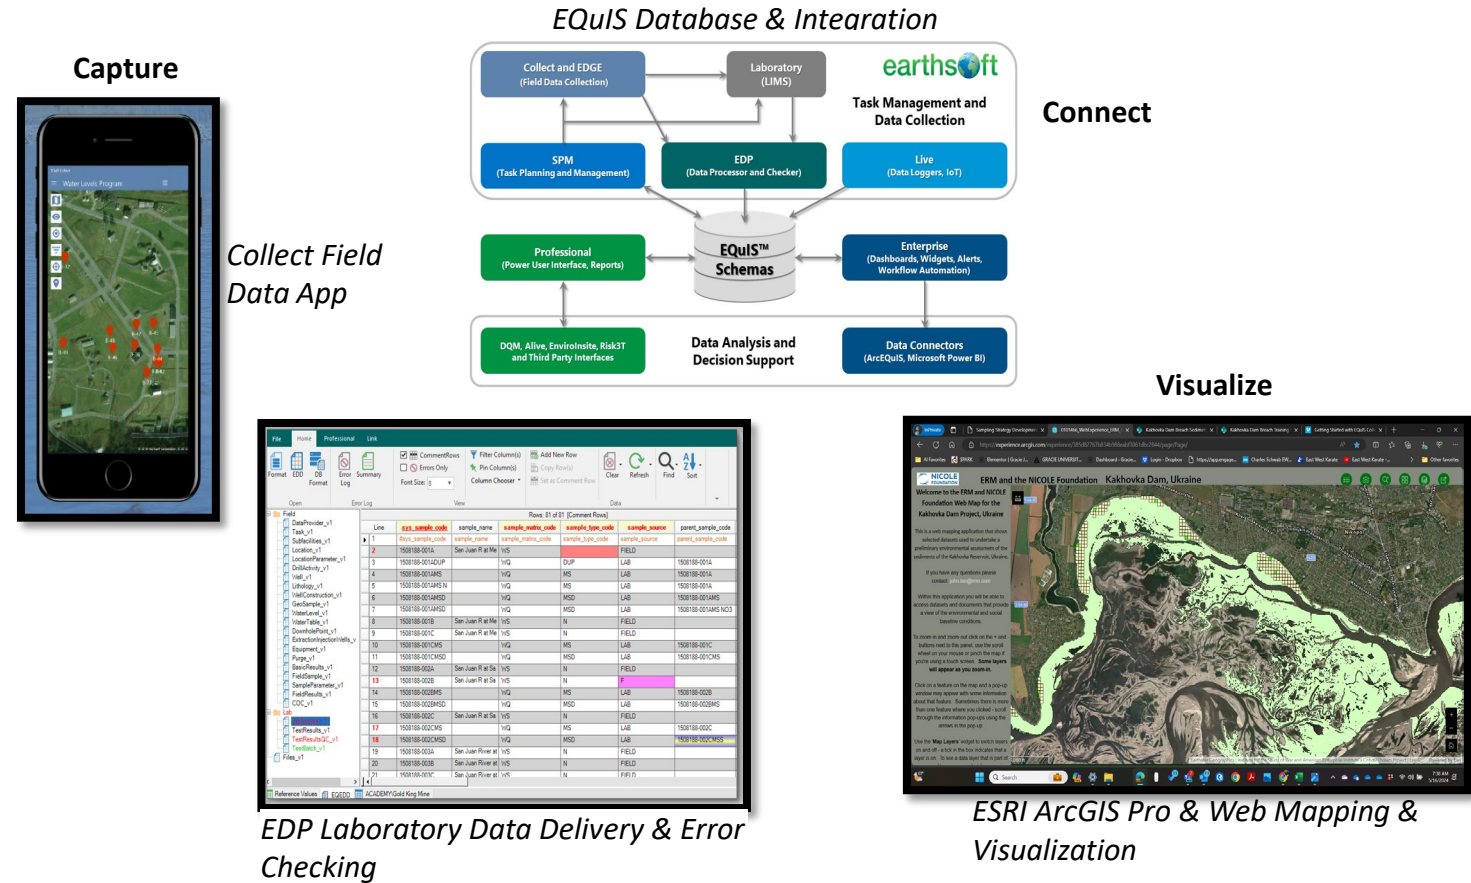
EQuIS Database & Integration

Capture

Collect Field Data App

Collect and EDGE (Field Data Collection)

Laboratory (LIMS)

earthsoft

Task Management and Data Collection

Connect

SPM (Task Planning and Management)

EDP (Data Processor and Checker)

Live (Data Loggers, IoT)

Professional (Power User Interface, Reports)

EQuIS™ Schemas

Enterprise (Dashboards, Widgets, Alerts, Workflow Automation)

DQM, Alive, EnviroInsite, Risk3T and Third Party Interfaces

Data Analysis and Decision Support

Data Connectors (ArcEQuIS, Microsoft Power BI)

Visualize

Water Levels Program

File Home Professional Link

Format EDD DB Format Error Log Summary

CommentRows Errors Only Font Size

Filter Column(s) Pin Column(s) Column Chooser

Add New Row Copy Row(s) Set as Comment Row

Clear Refresh Find Sort

Open Error Log View Data

Rows: 81 of 81 [Comment Rows]

| Line | sys_sample_code | sample_name | sample_matrix_code | sample_type_code | sample_source | parent_sample_code |
|---|---|---|---|---|---|---|
| 1 | #sys_sample_code | sample_name | sample_matrix_code | sample_type_code | sample_source | parent_sample_code |
| 2 | 1508188-001A | San Juan R at Me | WS | | FIELD | |
| 3 | 1508188-001ADUP | | WQ | DUP | LAB | 1508188-001A |
| 4 | 1508188-001AMS | | WQ | MS | LAB | 1508188-001A |
| 5 | 1508188-001AMS N | | WQ | MS | LAB | 1508188-001A |
| 6 | 1508188-001AMSD | | WQ | MSD | LAB | 1508188-001AMS |
| 7 | 1508188-001AMSD | | WQ | MSD | LAB | 1508188-001AMS NO3 |
| 8 | 1508188-001B | San Juan R at Me | WS | N | FIELD | |
| 9 | 1508188-001C | San Juan R at Me | WS | N | FIELD | |
| 10 | 1508188-001CMS | | WQ | MS | LAB | 1508188-001C |
| 11 | 1508188-001CMSD | | WQ | MSD | LAB | 1508188-001CMS |
| 12 | 1508188-002A | San Juan R at Sa | WS | N | FIELD | |
| 13 | 1508188-002B | San Juan R at Sa | WS | N | F | |
| 14 | 1508188-002BMS | | WQ | MS | LAB | 1508188-002B |
| 15 | 1508188-002BMSD | | WQ | MSD | LAB | 1508188-002BMS |
| 16 | 1508188-002C | San Juan R at Sa | WS | N | FIELD | |
| 17 | 1508188-002CMS | | WQ | MS | LAB | 1508188-002C |
| 18 | 1508188-002CMSD | | WQ | MSD | LAB | 1508188-002CMSD |
| 19 | 1508188-003A | San Juan River at | WS | N | FIELD | |
| 20 | 1508188-003B | San Juan River at | WS | N | FIELD | |
| 21 | 1508188-003C | San Juan River at | WS | N | FIELD | |

Field DataProvider_v1 Task_v1 Subfacilities_v1 Location_v1 LocationParameter_v1 DrillActivity_v1 Well_v1 Lithology_v1 WellConstruction_v1 GeoSample_v1 WaterLevel_v1 WaterTable_v1 DownholePoint_v1 ExtractionInjectionWells_v Equipment_v1 Purge_v1 BasicResults_v1 FieldSample_v1 SampleParameter_v1 FieldResults_v1 COC_v1 Lab TestResults_v1 TestResultsQC_v1 TestBatch_v1 Files_v1

Reference Values EQEDD ACADEMY Gold King Mine

EDP Laboratory Data Delivery & Error Checking

NICOLE FOUNDATION ERM and the NICOLE Foundation Kakhovka Dam, Ukraine

Welcome to the ERM and NICOLE Foundation Web Map for the Kakhovka Dam Project, Ukraine

ESRI ArcGIS Pro & Web Mapping & Visualization